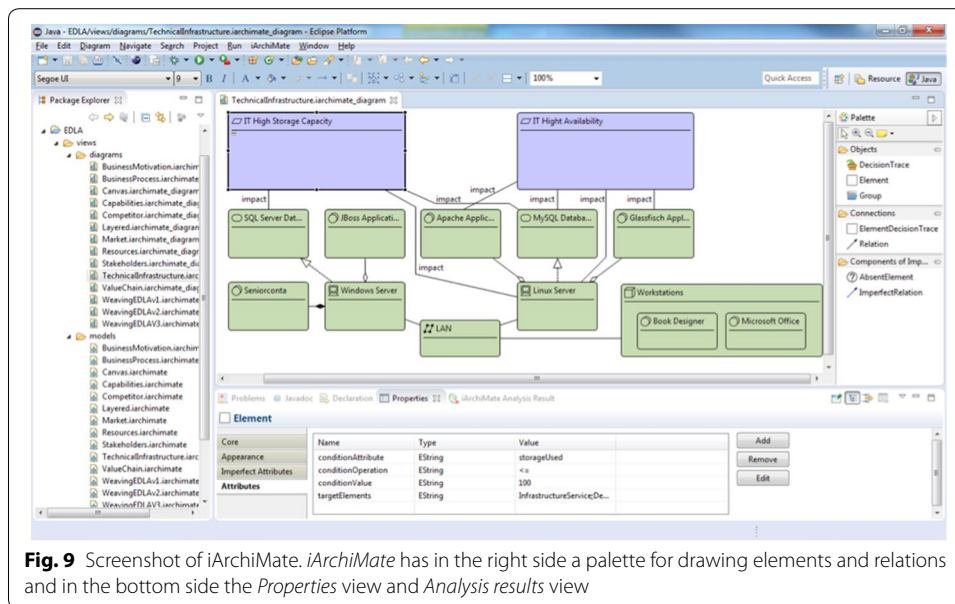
Java - EDLA/views/diagrams/TechnicalInfrastructure.iarchimate_diagram - Eclipse Platform

File Edit Diagram Navigate Search Project Run iArchiMate Window Help

Segoe UI 9 B I 100% Quick Access Resource Java

Package Explorer

EDLA
views
diagrams
BusinessMotivation.iarchim
BusinessProcess.iarchimate
Canvas.iarchimate_diagram
Capabilities.iarchimate_diag
Competitor.iarchimate_diag
Layered.iarchimate_diagran
Market.iarchimate_diagram
Resources.iarchimate_diagr
Stakeholders.iarchimate_dia
TechnicalInfrastructure.iarc
ValueChain.iarchimate_diag
WeavingEDLAv1.iarchimate
WeavingEDLAv2.iarchimate
WeavingEDLAv3.iarchimate
models
BusinessMotivation.iarchim
BusinessProcess.iarchimate
Canvas.iarchimate
Capabilities.iarchimate
Competitor.iarchimate
Layered.iarchimate
Market.iarchimate
Resources.iarchimate
Stakeholders.iarchimate
TechnicalInfrastructure.iarc
ValueChain.iarchimate
WeavingEDLAv1.iarchimate
WeavingEDLAv2.iarchimate
WeavingEDLAV3.iarchimate

TechnicalInfrastructure.iarchimate_diagram

IT High Storage Capacity
IT Hight Availability
impact
impact
impact
impact
impact
impact
SQL Server Dat...
JBoss Applicati...
Apache Applic...
MySQL Databa...
Glassfisch Appl...
impact
Seniorconta
Windows Server
Linux Server
Workstations
Book Designer
Microsoft Office
LAN

Palette
Objects
DecisionTrace
Element
Group
Connections
ElementDecisionTrace
Relation
Components of Imp...
AbsentElement
ImperfectRelation

Problems Javadoc Declaration Properties iArchiMate Analysis Result

Element

Core
Appearance
Imperfect Attributes
Attributes

| Name | Type | Value |
|---|---|---|
| conditionAttribute | EString | storageUsed |
| conditionOperation | EString | <= |
| conditionValue | EString | 100 |
| targetElements | EString | InfrastructureService;De... |

Add
Remove
Edit

**Fig. 9** Screenshot of iArchiMate. *iArchiMate* has in the right side a palette for drawing elements and relations and in the bottom side the *Properties* view and *Analysis results* view